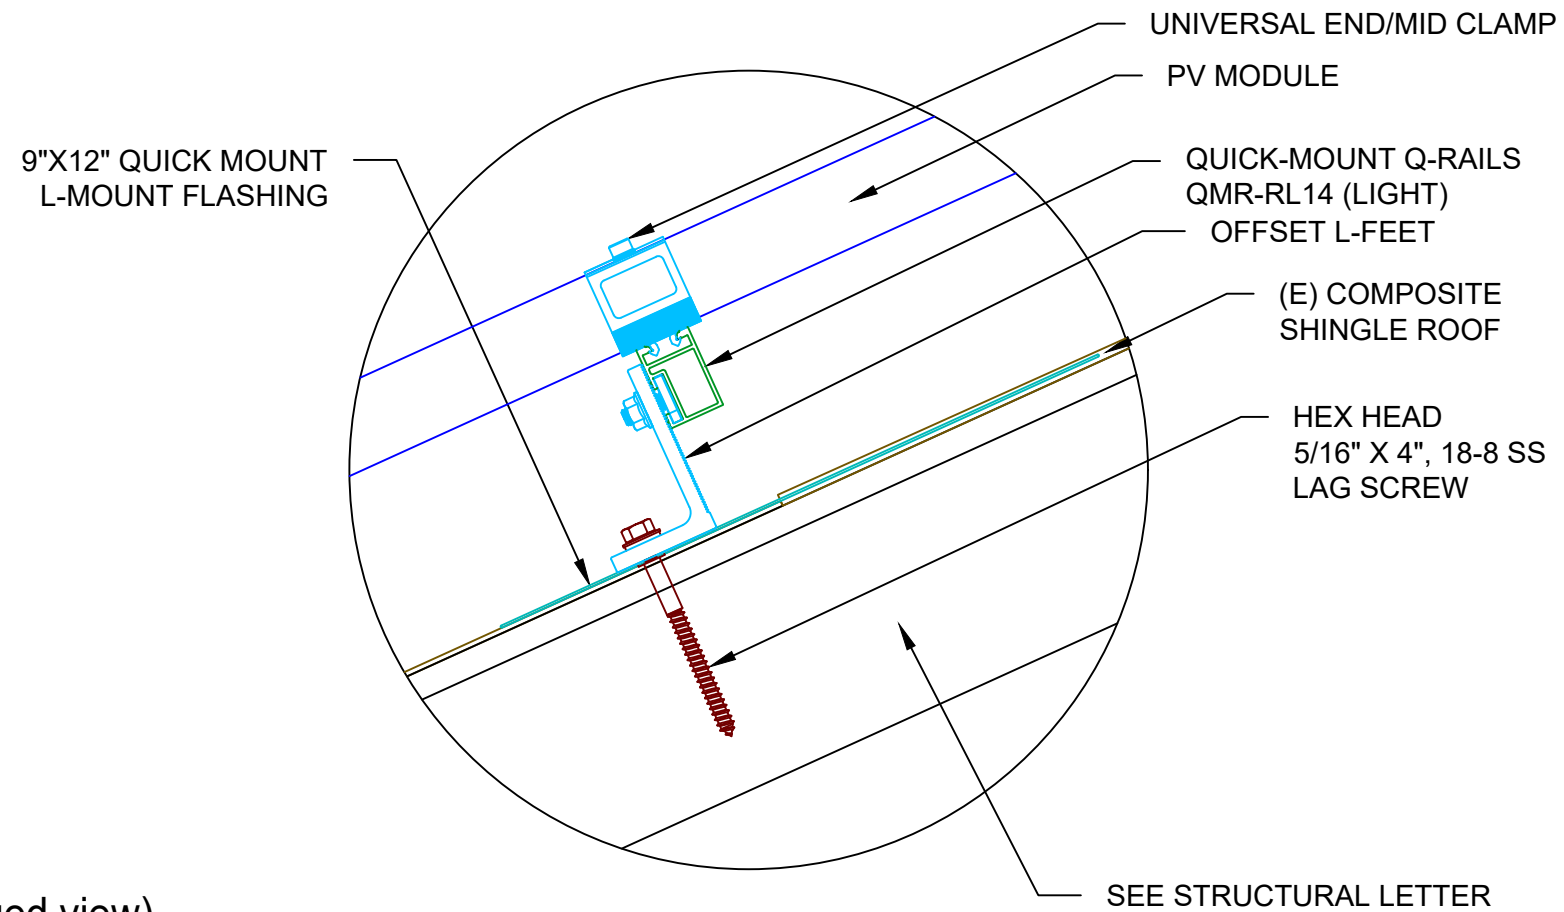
UNIVERSAL END/MID CLAMP

PV MODULE

9"X12" QUICK MOUNT L-MOUNT FLASHING

QUICK-MOUNT Q-RAILS QMR-RL14 (LIGHT)

OFFSET L-FEET

(E) COMPOSITE SHINGLE ROOF

HEX HEAD 5/16" X 4", 18-8 SS LAG SCREW

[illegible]ed view)

SEE STRUCTURAL LETTER